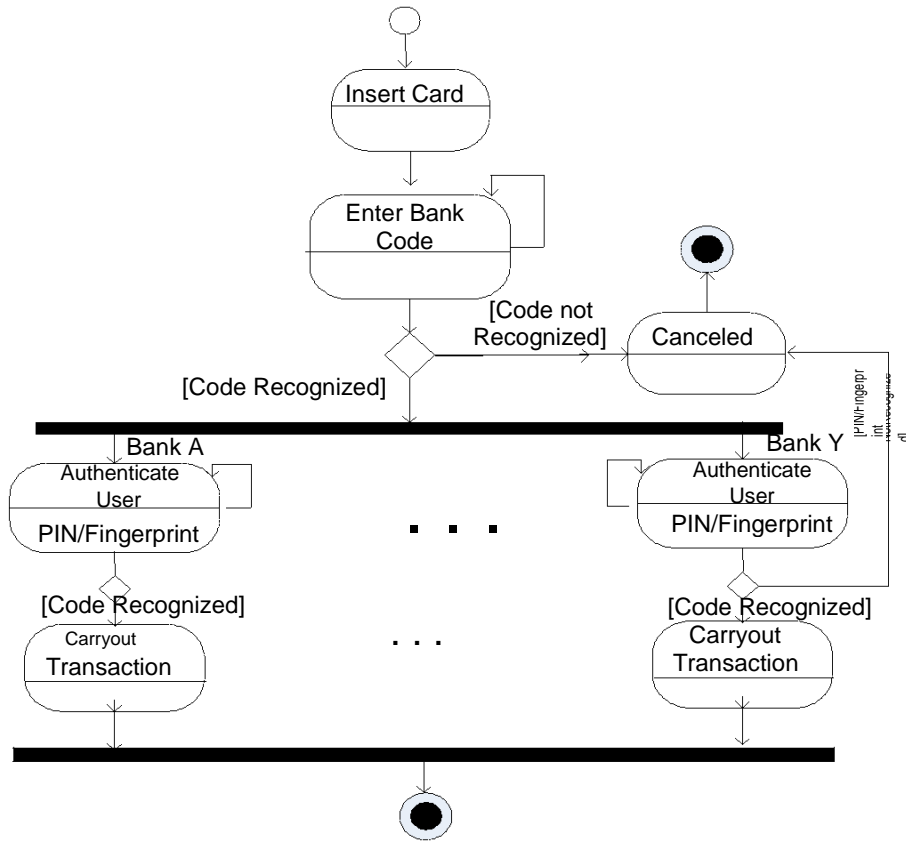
Insert Card

Enter Bank Code

[Code not Recognized]

Canceled

[Code Recognized]

[PIN/Fingerpr int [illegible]

Bank A

Authenticate User

PIN/Fingerprint

. . .

Bank Y

Authenticate User

PIN/Fingerprint

[Code Recognized]

Carryout Transaction

. . .

[Code Recognized]

Carryout Transaction